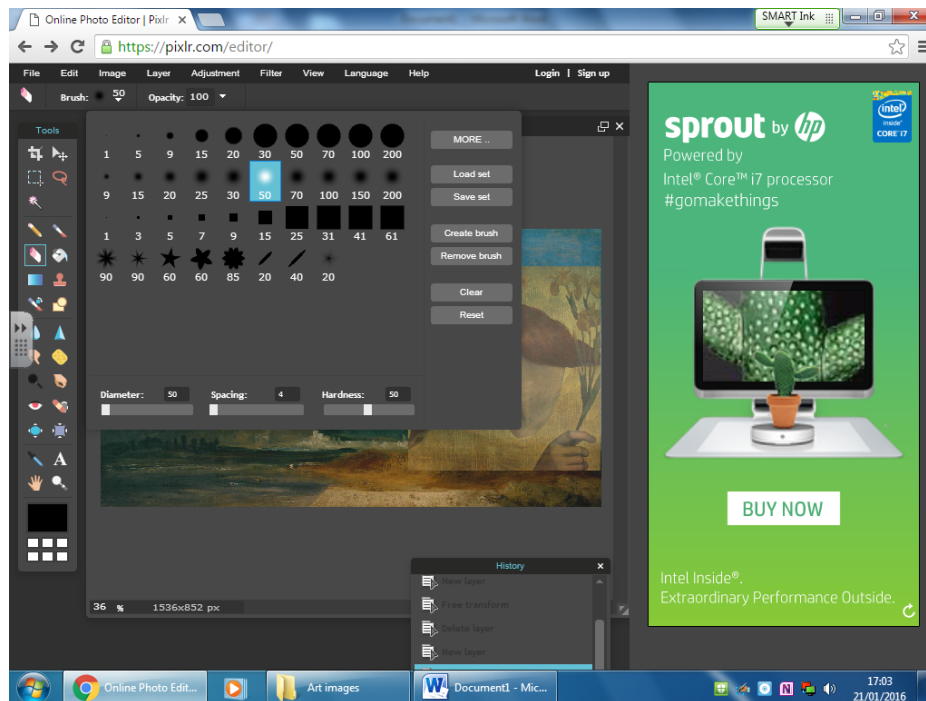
Online Photo Editor | Pixlr ×

SMART Ink

https://pixlr.com/editor/

File Edit Image Layer Adjustment Filter View Language Help Login | Sign up

Brush: 50 Opacity: 100

Tools

1 5 9 15 20 30 50 70 100 200
9 15 20 25 30 50 70 100 150 200
1 3 5 7 9 15 25 31 41 61
90 90 60 60 85 20 40 20

MORE ..
Load set
Save set
Create brush
Remove brush
Clear
Reset

Diameter: 50 Spacing: 4 Hardness: 50

36 % 1536x852 px

History
New layer
Free transform
Delete layer
New layer

sprout by hp
Powered by
Intel® Core™ i7 processor
#gomakethings
intel inside CORE i7
BUY NOW
Intel Inside®.
Extraordinary Performance Outside.

Online Photo Edit... Art images Document1 - Mic...

17:03
21/01/2016